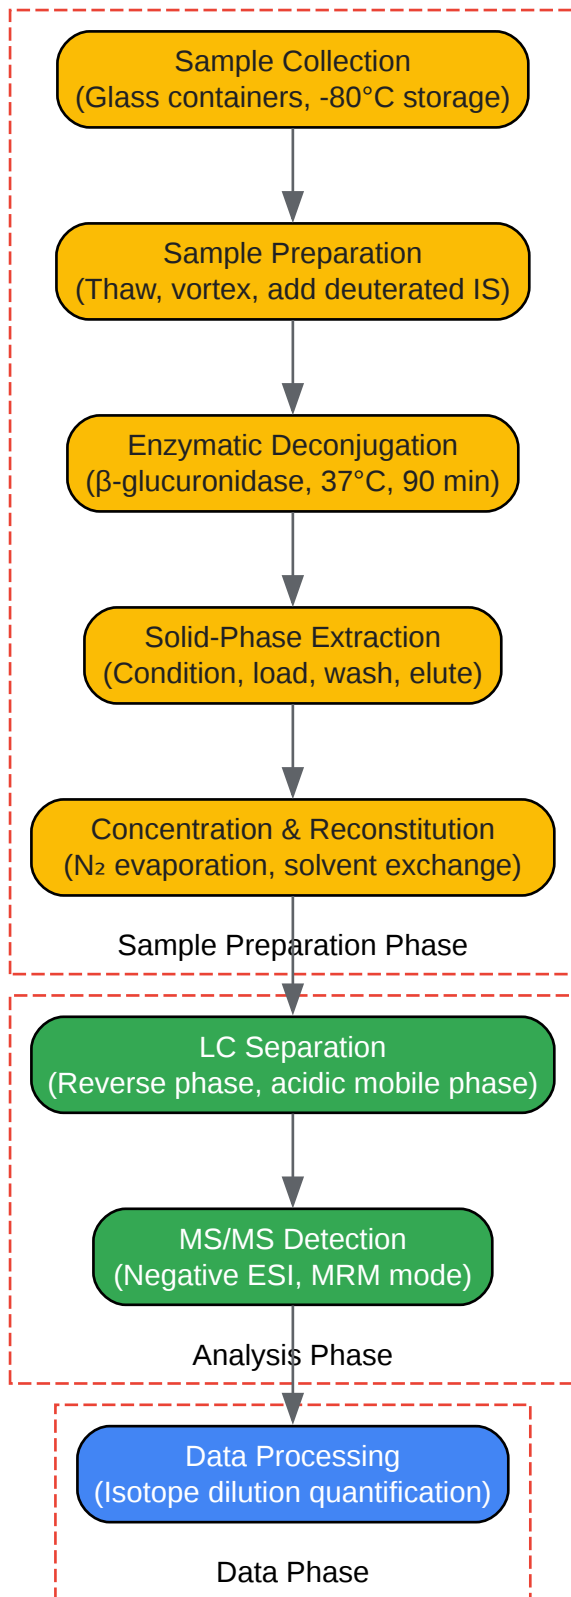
Sample Collection
(Glass containers, -80°C storage)

Sample Preparation
(Thaw, vortex, add deuterated IS)

Enzymatic Deconjugation
(β-glucuronidase, 37°C, 90 min)

Solid-Phase Extraction
(Condition, load, wash, elute)

Concentration & Reconstitution
($N_2$ evaporation, solvent exchange)

Sample Preparation Phase

LC Separation
(Reverse phase, acidic mobile phase)

MS/MS Detection
(Negative ESI, MRM mode)

Analysis Phase

Data Processing
(Isotope dilution quantification)

Data Phase